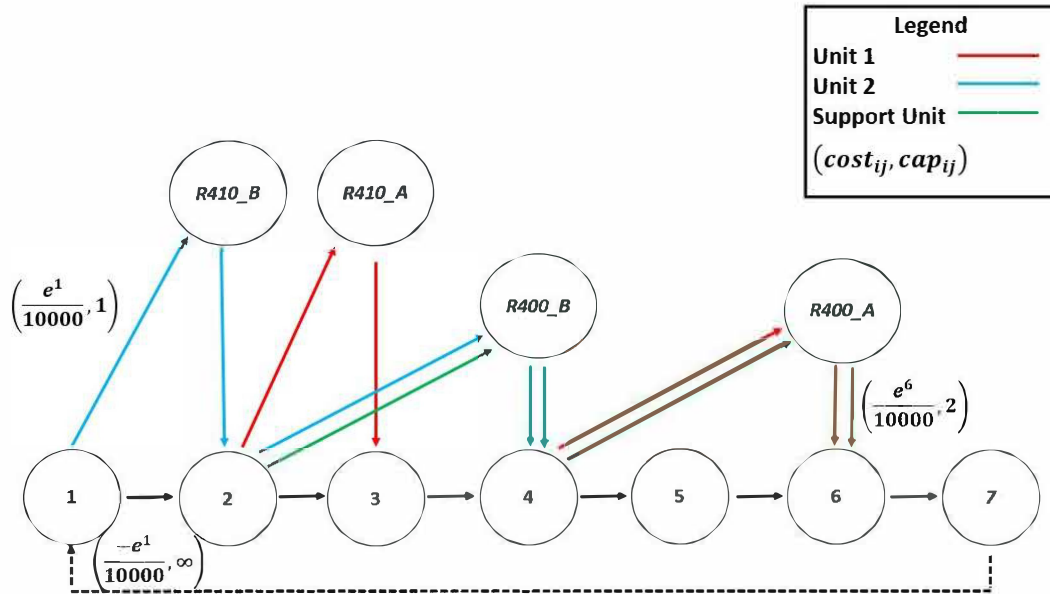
Legend
Unit 1
Unit 2
Support Unit
$(cost_{ij}, cap_{ij})$

R410_B

R410_A

$\left(\frac{e^1}{10000}, 1\right)$

R400_B

R400_A

$\left(\frac{e^6}{10000}, 2\right)$

1

2

3

4

5

6

7

$\left(\frac{-e^1}{10000}, \infty\right)$